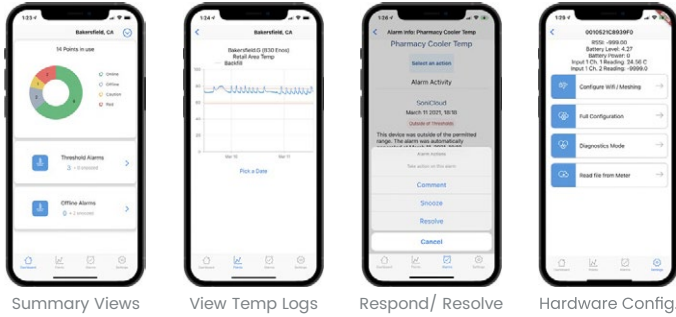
1:23
Bakersfield, CA
14 Points in use
Online
Offline
Caution
Red
Threshold Alarms
2 + 0 snoozed
Offline Alarms
0 + 2 snoozed
Dashboard
Points
Alarms
Settings

1:24
Bakersfield, CA
Bakersfield© (830 Enos)
Retail Area Temp
Backfill
Mar 10
Mar 11
Pick a Date
Dashboard
Points
Alarms
Settings

1:23
Alarm info: Pharmacy Cooler Temp
Pharmacy Cooler Temp
Select an action
Alarm Activity
SoniCloud
March 11 2021, 18:10
Outside of Thresholds
This device was outside of the permitted range. The alarm was automatically
Alarm Actions
Take action on this alarm
Comment
Snooze
Resolve
Cancel
Dashboard
Points
Alarms
Settings

1:29
0010521C8939F0
RSSI: -999.00
Battery Level: 4.27
Battery Power: 0
Input 1 Ch. 1 Reading: 34.56 C
Input 1 Ch. 2 Reading: -9999.0
Configure WiFi / Meshing
Full Configuration
Diagnostics Mode
Read file from Meter
Dashboard
Points
Alarms
Settings

Summary Views
View Temp Logs
Respond/ Resolve
Hardware Config.